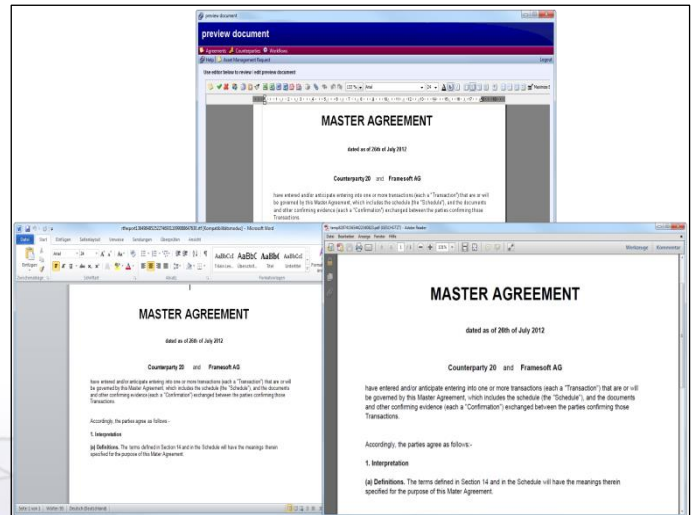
preview document

preview document

Agreements Counterparties Workflow

Help Asset Management Report

Logout

Use editor below to review / edit preview document

Arial

MASTER AGREEMENT

dated as of 26th of July 2012

Counterparty 20 and Framesoft AG

have entered and/or anticipate entering into one or more transactions (each a "Transaction") that are or will be governed by this Master Agreement, which includes the schedule (the "Schedule"), and the documents and other confirming evidence (each a "Confirmation") exchanged between the parties confirming those Transactions.

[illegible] - Microsoft Word

Datei Start Einfügen Seitenlayout Verweise Sendungen Überprüfen Ansicht

Einfügen

Arial

AaBbCcI AaBbC AaBbC AaBbCcI

MASTER AGREEMENT

dated as of 26th of July 2012

Counterparty 20 and Framesoft AG

have entered and/or anticipate entering into one or more transactions (each a "Transaction") that are or will be governed by this Master Agreement, which includes the schedule (the "Schedule"), and the documents and other confirming evidence (each a "Confirmation") exchanged between the parties confirming those Transactions.

Accordingly, the parties agree as follows:-

1. Interpretation

(a) Definitions. The terms defined in Section 14 and in the Schedule will have the meanings therein specified for the purpose of this Mater Agreement.

Seite 1 von 1 Wörter: 95 Deutsch (Deutschland)

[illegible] - Adobe Reader

Datei Bearbeiten Anzeige Fenster Hilfe

1 / 1 105%

Werkzeuge Kommentar

MASTER AGREEMENT

dated as of 26th of July 2012

Counterparty 20 and Framesoft AG

have entered and/or anticipate entering into one or more transactions (each a "Transaction") that are or will be governed by this Master Agreement, which includes the schedule (the "Schedule"), and the documents and other confirming evidence (each a "Confirmation") exchanged between the parties confirming those Transactions.

Accordingly, the parties agree as follows:-

1. Interpretation

(a) Definitions. The terms defined in Section 14 and in the Schedule will have the meanings therein specified for the purpose of this Master Agreement.